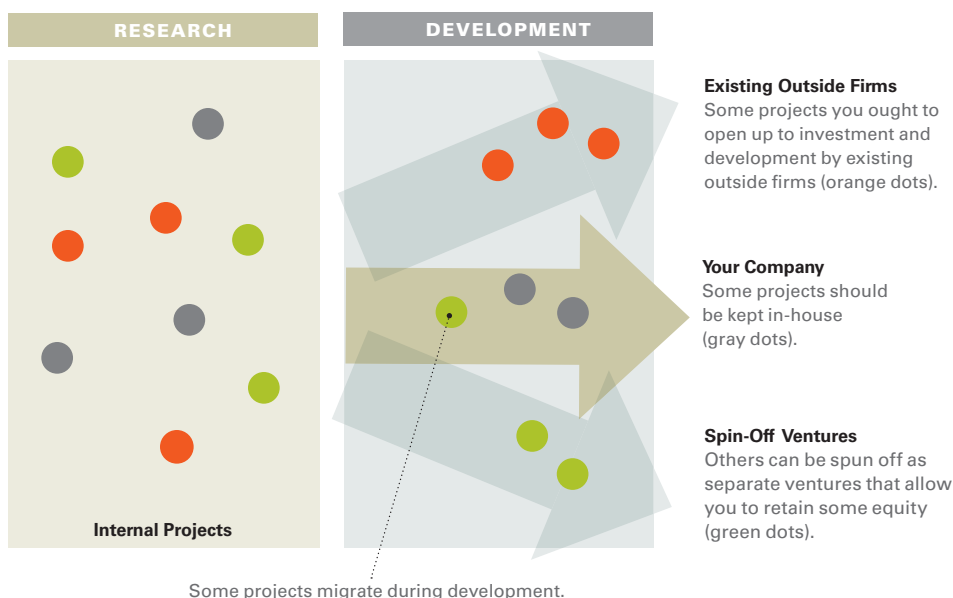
RESEARCH

DEVELOPMENT

Internal Projects

Existing Outside Firms
Some projects you ought to open up to investment and development by existing outside firms (orange dots).

Your Company
Some projects should be kept in-house (gray dots).

Spin-Off Ventures
Others can be spun off as separate ventures that allow you to retain some equity (green dots).

Some projects migrate during development.